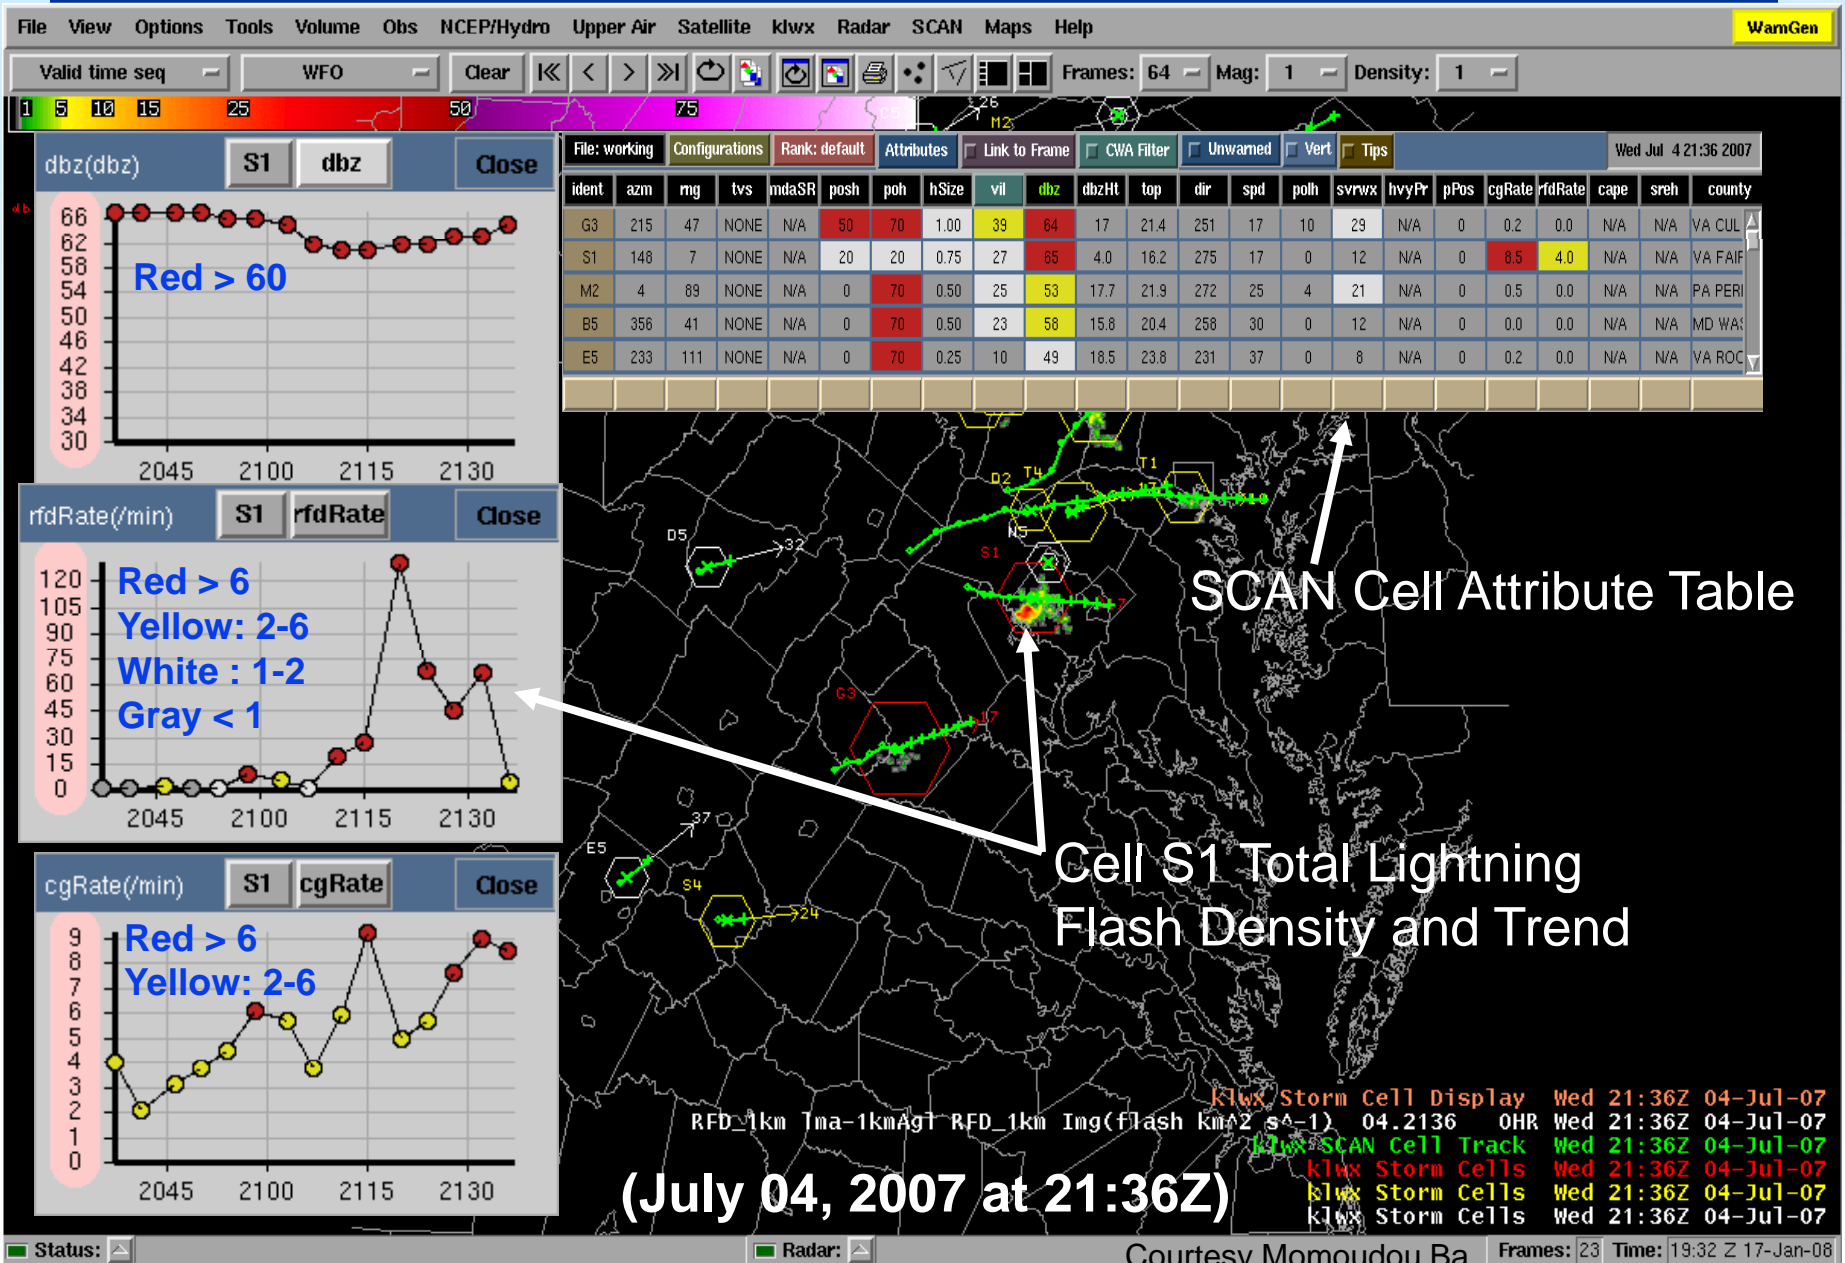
File View Options Tools Volume Obs NCEP/Hydro Upper Air Satellite klwx Radar SCAN Maps Help WarnGen

Valid time seq WFO Clear Frames: 64 Mag: 1 Density: 1

1 5 10 15 25 50 75

dbz(dbz) S1 dbz Close

66 62 58 54 50 46 42 38 34 30

Red > 60

2045 2100 2115 2130

rfdRate(/min) S1 rfdRate Close

120 105 90 75 60 45 30 15 0

Red > 6
Yellow: 2-6
White : 1-2
Gray < 1

2045 2100 2115 2130

cgRate(/min) S1 cgRate Close

9 8 7 6 5 4 3 2 1 0

Red > 6
Yellow: 2-6

2045 2100 2115 2130

File: working Configurations Rank: default Attributes Link to Frame CWA Filter Unwarned Vert Tips Wed Jul 4 21:36 2007

| ident | azm | rng | tvs | mdaSR | posh | poh | hSize | vil | dbz | dbzHt | top | dir | spd | polh | svrwx | hvyPr | pPos | cgRate | rfdRate | cape | sreh | county |
|---|---|---|---|---|---|---|---|---|---|---|---|---|---|---|---|---|---|---|---|---|---|---|
| G3 | 215 | 47 | NONE | N/A | 50 | 70 | 1.00 | 39 | 64 | 17 | 21.4 | 251 | 17 | 10 | 29 | N/A | 0 | 0.2 | 0.0 | N/A | N/A | VA CUL |
| S1 | 148 | 7 | NONE | N/A | 20 | 20 | 0.75 | 27 | 65 | 4.0 | 16.2 | 275 | 17 | 0 | 12 | N/A | 0 | 8.5 | 4.0 | N/A | N/A | VA FAIF |
| M2 | 4 | 89 | NONE | N/A | 0 | 70 | 0.50 | 25 | 53 | 17.7 | 21.9 | 272 | 25 | 4 | 21 | N/A | 0 | 0.5 | 0.0 | N/A | N/A | PA PERI |
| B5 | 356 | 41 | NONE | N/A | 0 | 70 | 0.50 | 23 | 58 | 15.8 | 20.4 | 258 | 30 | 0 | 12 | N/A | 0 | 0.0 | 0.0 | N/A | N/A | MD WA: |
| E5 | 233 | 111 | NONE | N/A | 0 | 70 | 0.25 | 10 | 49 | 18.5 | 23.8 | 231 | 37 | 0 | 8 | N/A | 0 | 0.2 | 0.0 | N/A | N/A | VA ROC |

26 M2 T1 D2 T4 N5 D5 32 S1 G3 17 E5 37 S4 24

SCAN Cell Attribute Table

Cell S1 Total Lightning Flash Density and Trend

Klwx Storm Cell Display Wed 21:36Z 04-Jul-07
RFD_1km Tma-1kmAgl RFD_1km Img(flash km^2 s^-1) 04.2136 0HR Wed 21:36Z 04-Jul-07
Klwx SCAN Cell Track Wed 21:36Z 04-Jul-07
klwx Storm Cells Wed 21:36Z 04-Jul-07
klwx Storm Cells Wed 21:36Z 04-Jul-07
klwx Storm Cells Wed 21:36Z 04-Jul-07

(July 04, 2007 at 21:36Z)

Status: Radar: Courtesy Momoudou Ba Frames: 23 Time: 19:32 Z 17-Jan-08